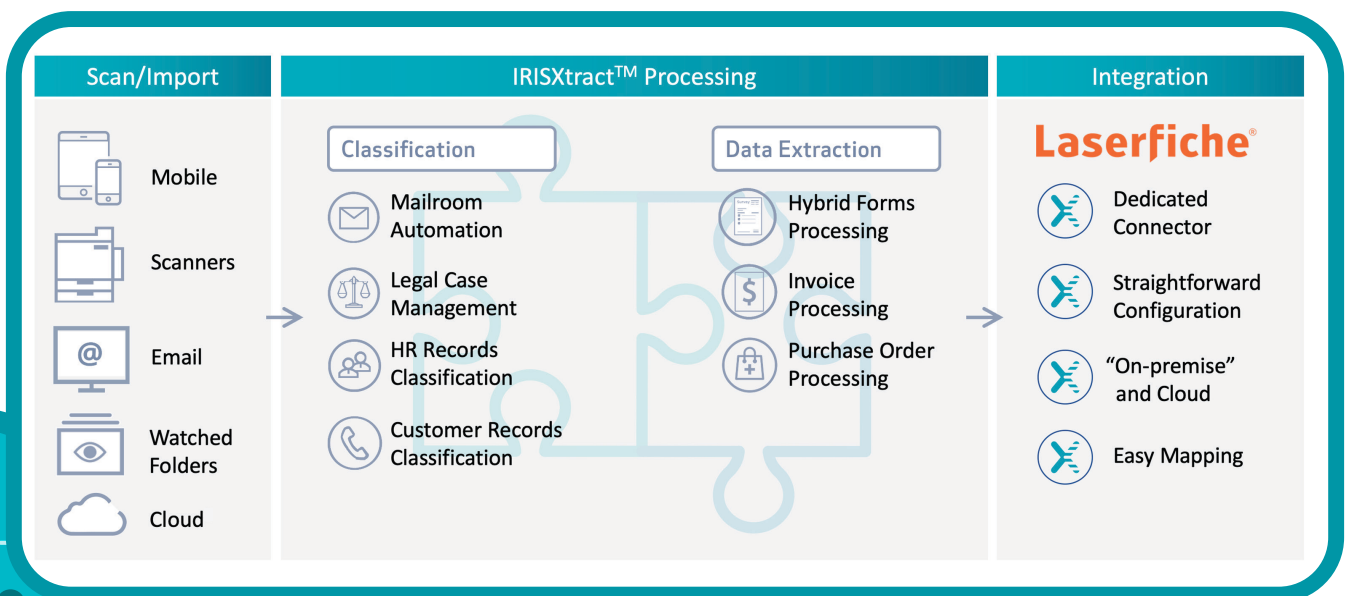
Scan/Import

Mobile

Scanners

Email

Watched Folders

Cloud

IRISXtract$^{TM}$ Processing

Classification

Mailroom Automation

Legal Case Management

HR Records Classification

Customer Records Classification

Data Extraction

Hybrid Forms Processing

Invoice Processing

Purchase Order Processing

Integration

Laserfiche®

Dedicated Connector

Straightforward Configuration

“On-premise” and Cloud

Easy Mapping